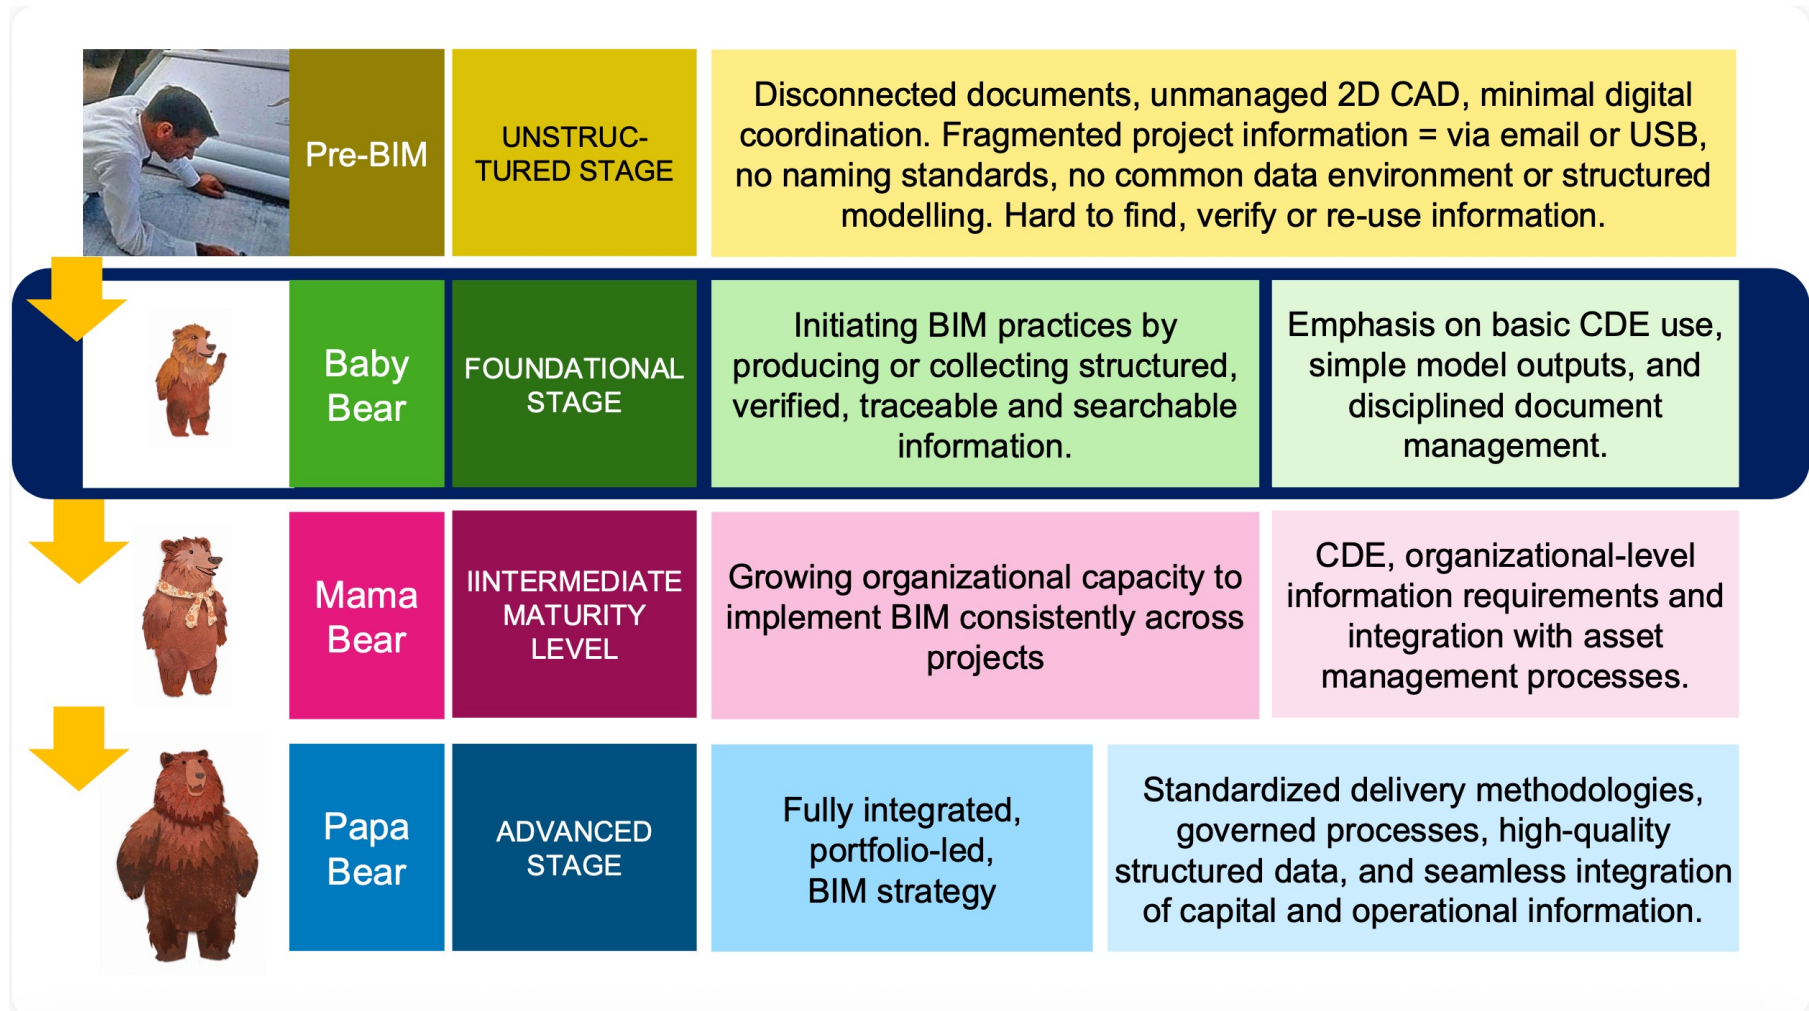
Pre-BIM

UNSTRUC-TURED STAGE

Disconnected documents, unmanaged 2D CAD, minimal digital coordination. Fragmented project information = via email or USB, no naming standards, no common data environment or structured modelling. Hard to find, verify or re-use information.

Baby Bear

FOUNDATIONAL STAGE

Initiating BIM practices by producing or collecting structured, verified, traceable and searchable information.

Emphasis on basic CDE use, simple model outputs, and disciplined document management.

Mama Bear

IINTERMEDIATE MATURITY LEVEL

Growing organizational capacity to implement BIM consistently across projects

CDE, organizational-level information requirements and integration with asset management processes.

Papa Bear

ADVANCED STAGE

Fully integrated, portfolio-led, BIM strategy

Standardized delivery methodologies, governed processes, high-quality structured data, and seamless integration of capital and operational information.